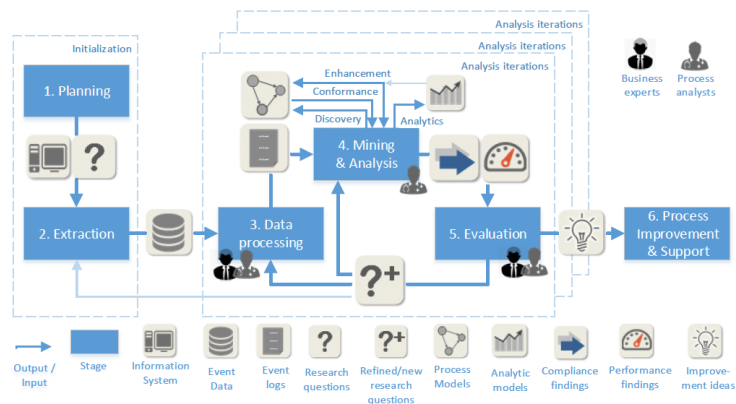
Analysis iterations
Analysis iterations
Analysis iterations
Initialization
Business experts
Process analysts
1. Planning
Enhancement
Conformance
Discovery
Analytics
4. Mining & Analysis
?
2. Extraction
3. Data processing
5. Evaluation
6. Process Improvement & Support
?+
Output / Input
Stage
Information System
Event Data
Event logs
Research questions
Refined/new research questions
Process Models
Analytic models
Compliance findings
Performance findings
Improvement ideas